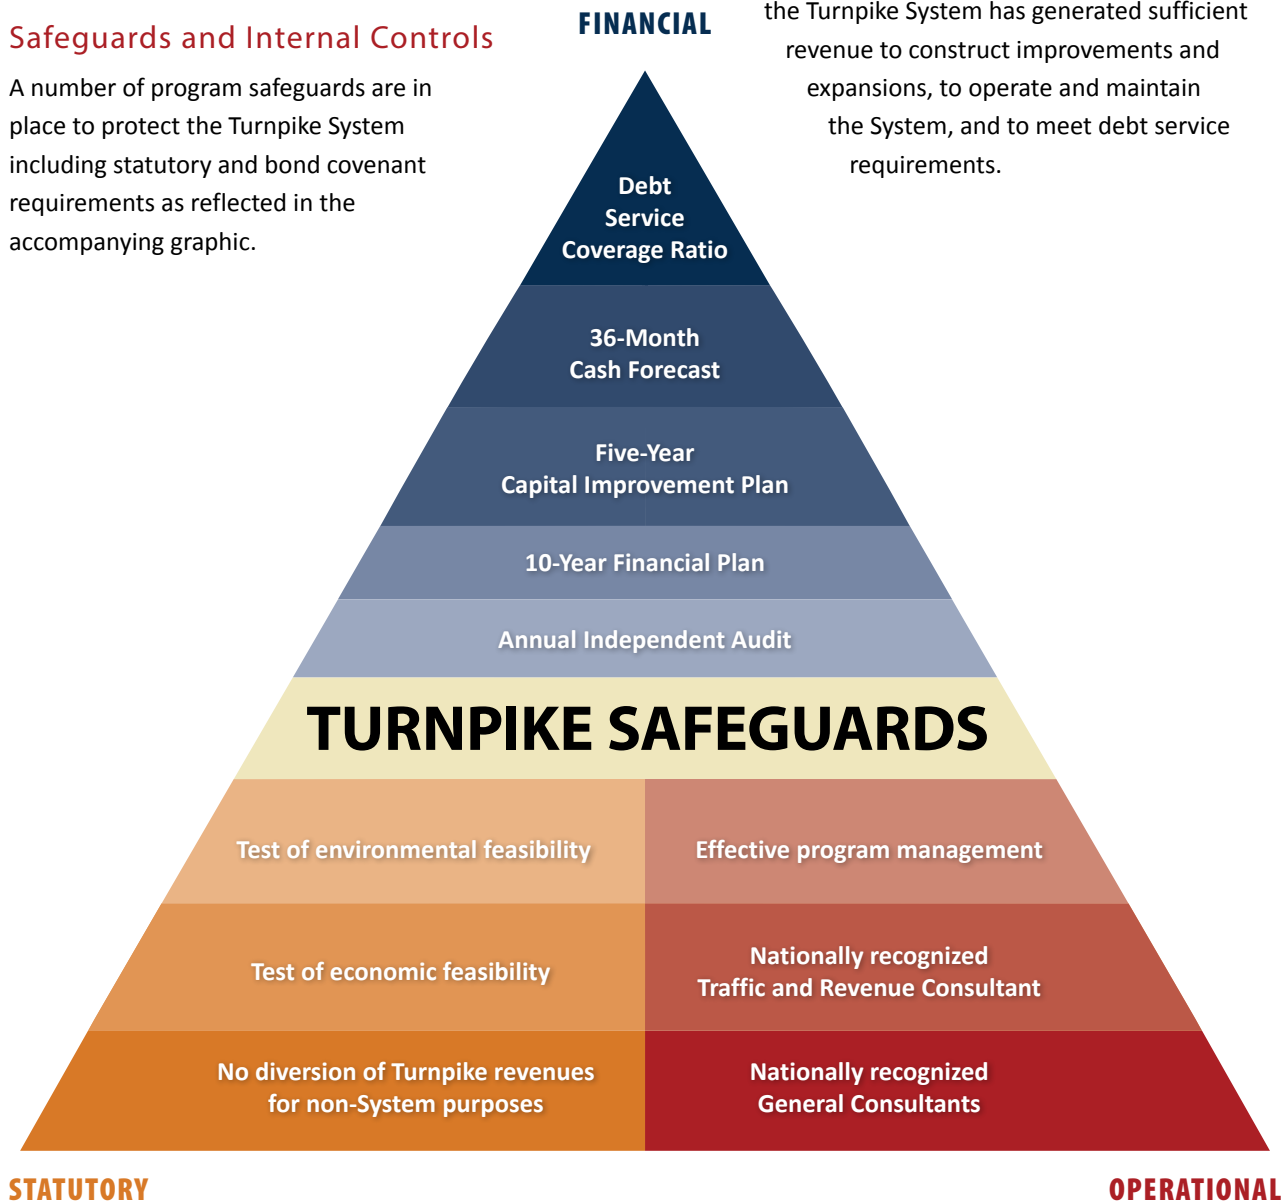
Safeguards and Internal Controls

A number of program safeguards are in place to protect the Turnpike System including statutory and bond covenant requirements as reflected in the accompanying graphic.

FINANCIAL

the Turnpike System has generated sufficient revenue to construct improvements and expansions, to operate and maintain the System, and to meet debt service requirements.

Debt Service Coverage Ratio

36-Month Cash Forecast

Five-Year Capital Improvement Plan

10-Year Financial Plan

Annual Independent Audit

TURNPIKE SAFEGUARDS

Test of environmental feasibility

Effective program management

Test of economic feasibility

Nationally recognized Traffic and Revenue Consultant

No diversion of Turnpike revenues for non-System purposes

Nationally recognized General Consultants

STATUTORY

OPERATIONAL